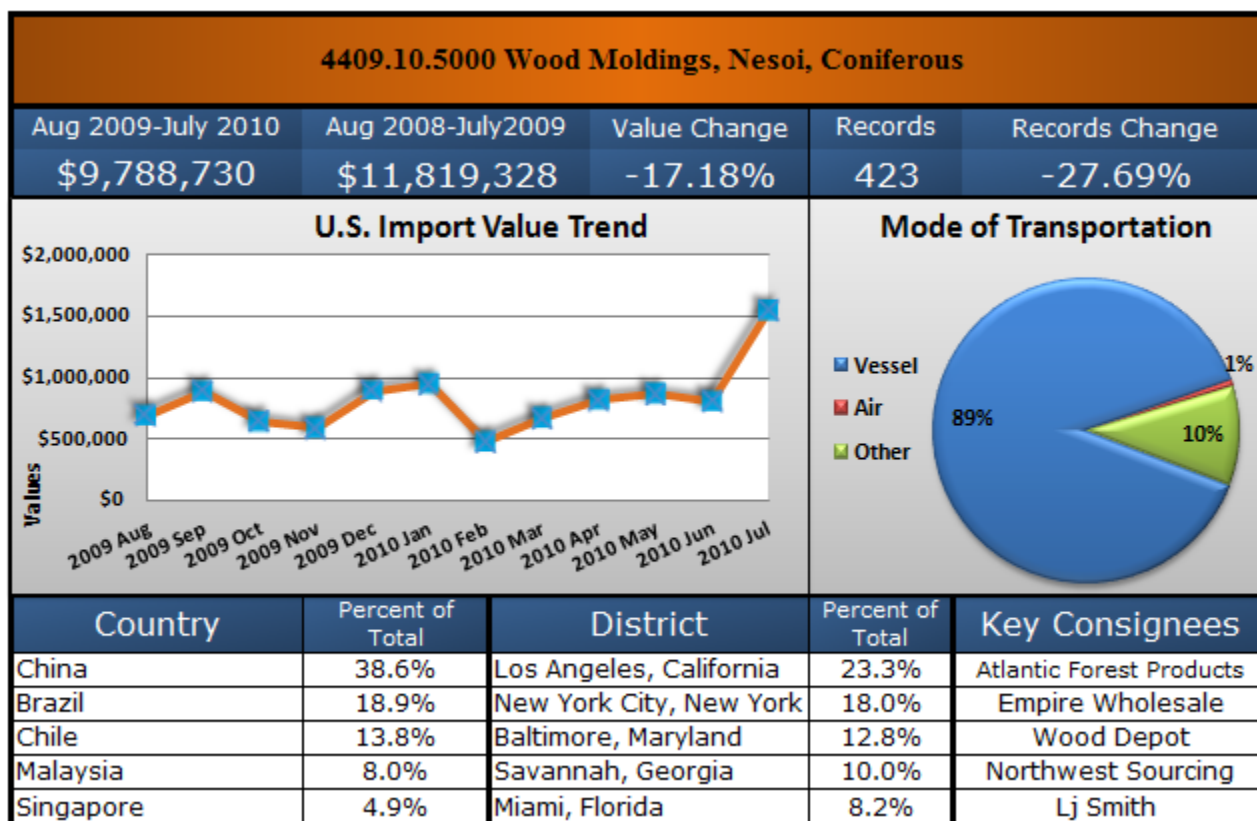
4409.10.5000 Wood Moldings, Nesoi, Coniferous

| Aug 2009-July 2010 | Aug 2008-July2009 | Value Change | Records | Records Change |
|---|---|---|---|---|
| $9,788,730 | $11,819,328 | -17.18% | 423 | -27.69% |

U.S. Import Value Trend

$2,000,000
$1,500,000
$1,000,000
$500,000
$0

Values

2009 Aug 2009 Sep 2009 Oct 2009 Nov 2009 Dec 2010 Jan 2010 Feb 2010 Mar 2010 Apr 2010 May 2010 Jun 2010 Jul

Mode of Transportation

Vessel
Air
Other

89%
1%
10%

| Country | Percent of Total | District | Percent of Total | Key Consignees |
|---|---|---|---|---|
| China | 38.6% | Los Angeles, California | 23.3% | Atlantic Forest Products |
| Brazil | 18.9% | New York City, New York | 18.0% | Empire Wholesale |
| Chile | 13.8% | Baltimore, Maryland | 12.8% | Wood Depot |
| Malaysia | 8.0% | Savannah, Georgia | 10.0% | Northwest Sourcing |
| Singapore | 4.9% | Miami, Florida | 8.2% | Lj Smith |